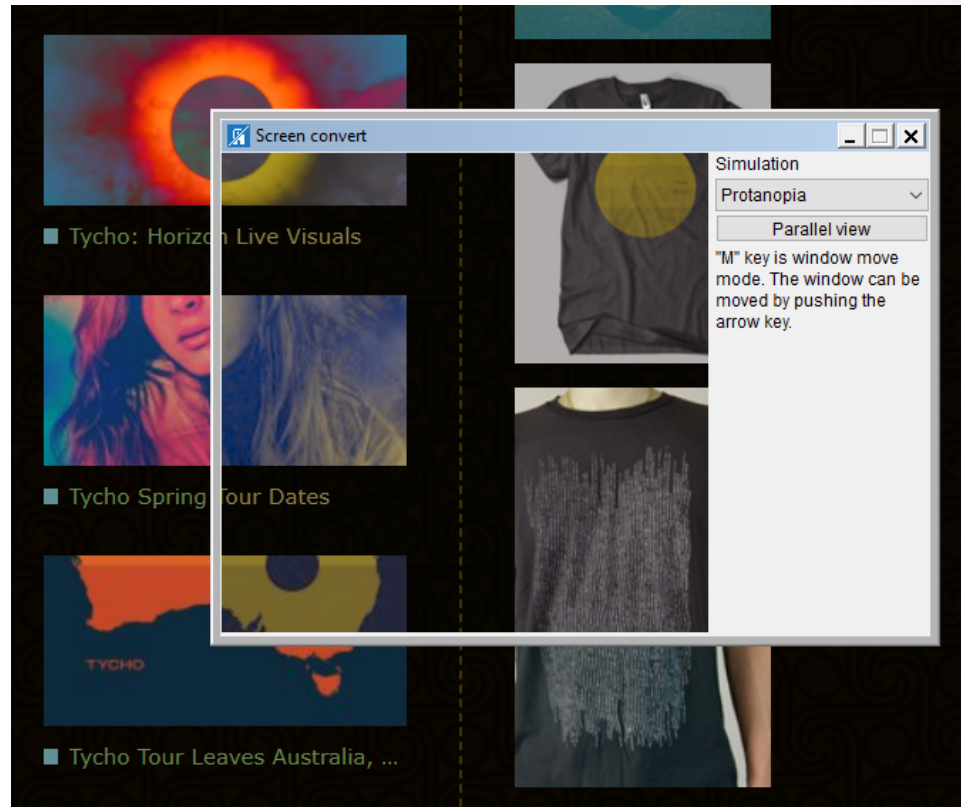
Tycho: Horizon Live Visuals

Tycho Spring Tour Dates

TYCHO

Tycho Tour Leaves Australia, ...

Screen convert

Simulation

Protanopia

Parallel view

"M" key is window move mode. The window can be moved by pushing the arrow key.